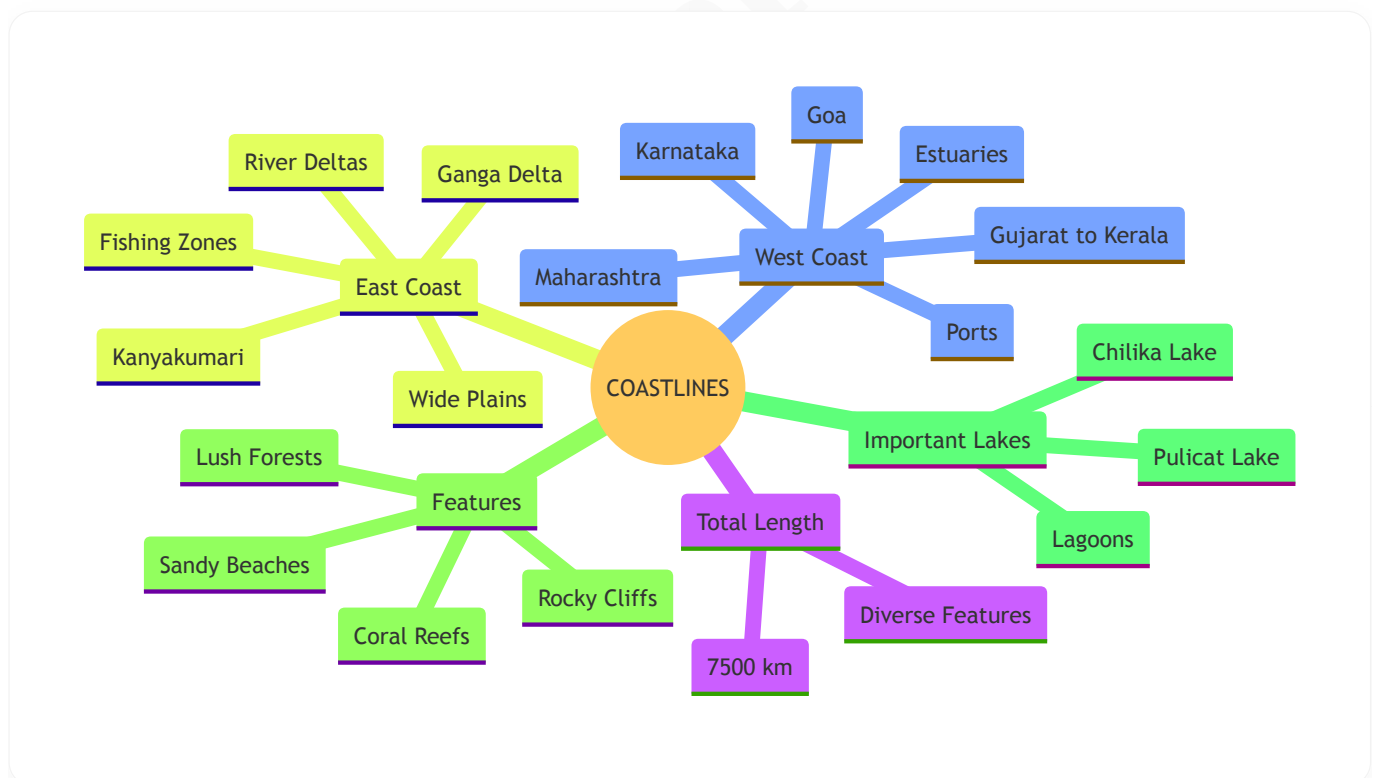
COASTLINES

West Coast
Maharashtra
Karnataka
Goa
Estuaries
Gujarat to Kerala
Ports

Important Lakes
Chilika Lake
Pulicat Lake
Lagoons

Total Length
7500 km
Diverse Features

Features
Lush Forests
Sandy Beaches
Coral Reefs
Rocky Cliffs

East Coast
River Deltas
Ganga Delta
Fishing Zones
Kanyakumari
Wide Plains